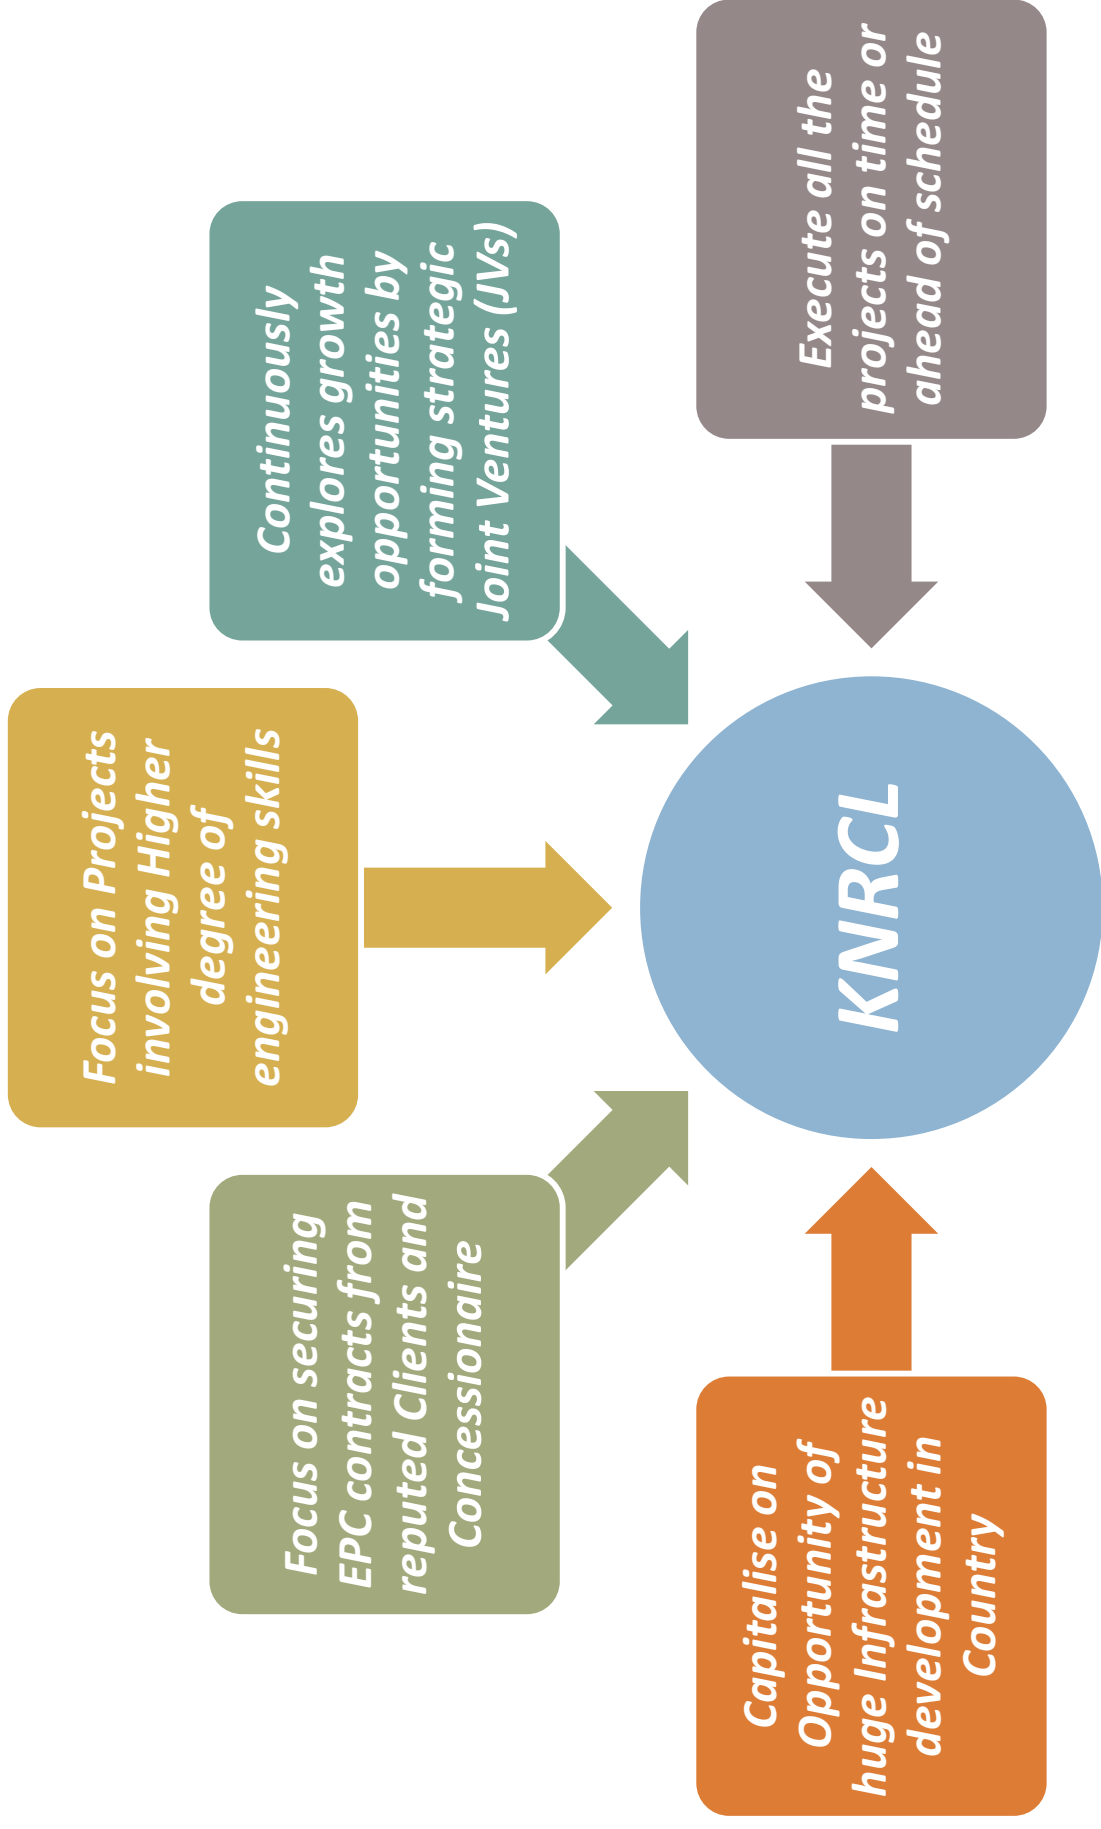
Execute all the projects on time or ahead of schedule

Continuously explores growth opportunities by forming strategic Joint Ventures (JVs)

Focus on Projects involving Higher degree of engineering skills

KNRCL

Focus on securing EPC contracts from reputed Clients and Concessionaire

Capitalise on Opportunity of huge Infrastructure development in Country